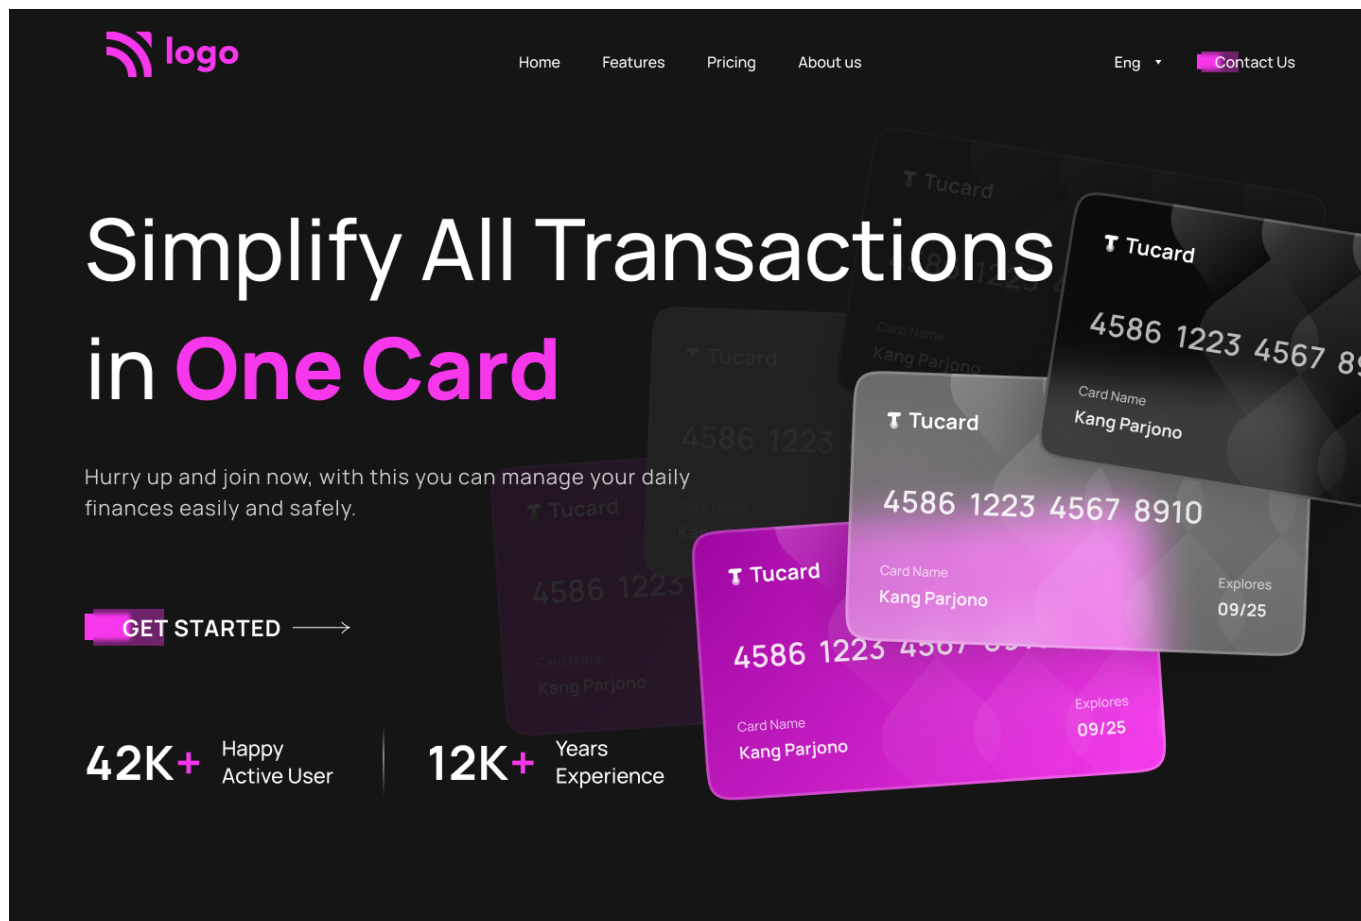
logo

Home Features Pricing About us

Eng Contact Us

Simplify All Transactions in One Card

Hurry up and join now, with this you can manage your daily finances easily and safely.

GET STARTED

42K+ Happy Active User

12K+ Years Experience

Tucard
4586 1223
Card Name
Kang Parjono

Tucard
4586 1223
Card Name
Kang Parjono

Tucard
4586 1223 4567 89
Card Name
Kang Parjono

Tucard
4586 1223
Card Name
Kang Parjono

Tucard
4586 1223 4567 8910
Card Name
Kang Parjono
Explores
09/25

Tucard
4586 1223 4567
Card Name
Kang Parjono
Explores
09/25